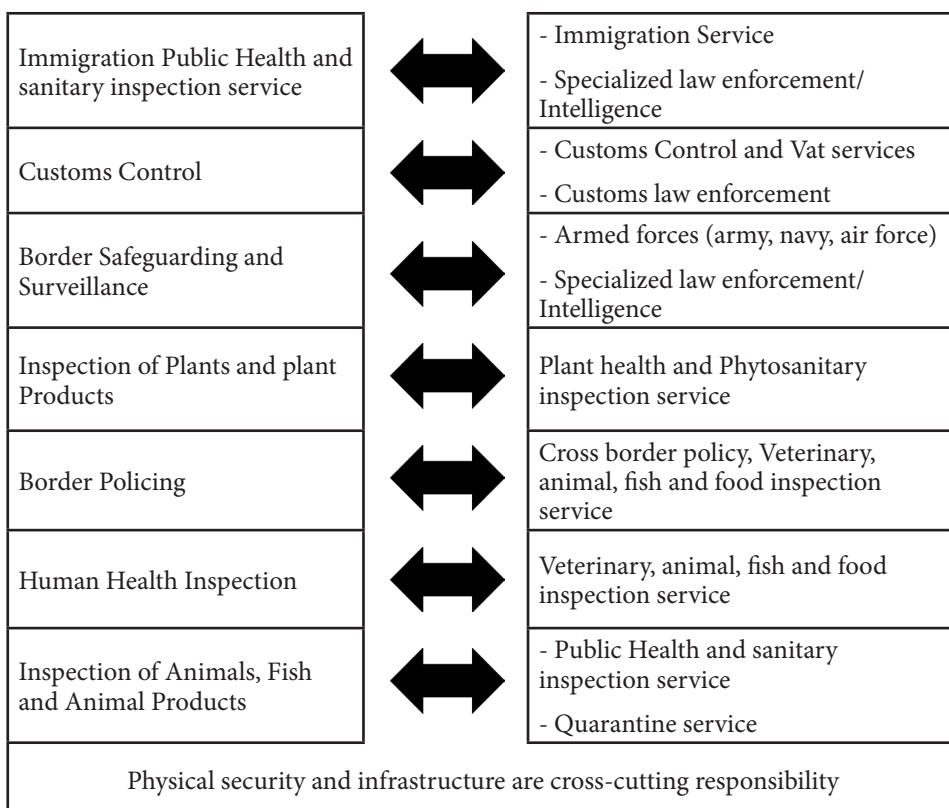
| | |
|---|---|
| Immigration Public Health and sanitary inspection service | - Immigration Service<br>- Specialized law enforcement/ Intelligence |
| Customs Control | - Customs Control and Vat services<br>- Customs law enforcement |
| Border Safeguarding and Surveillance | - Armed forces (army, navy, air force)<br>- Specialized law enforcement/ Intelligence |
| Inspection of Plants and plant Products | Plant health and Phytosanitary inspection service |
| Border Policing | Cross border policy, Veterinary, animal, fish and food inspection service |
| Human Health Inspection | Veterinary, animal, fish and food inspection service |
| Inspection of Animals, Fish and Animal Products | - Public Health and sanitary inspection service<br>- Quarantine service |

Physical security and infrastructure are cross-cutting responsibility